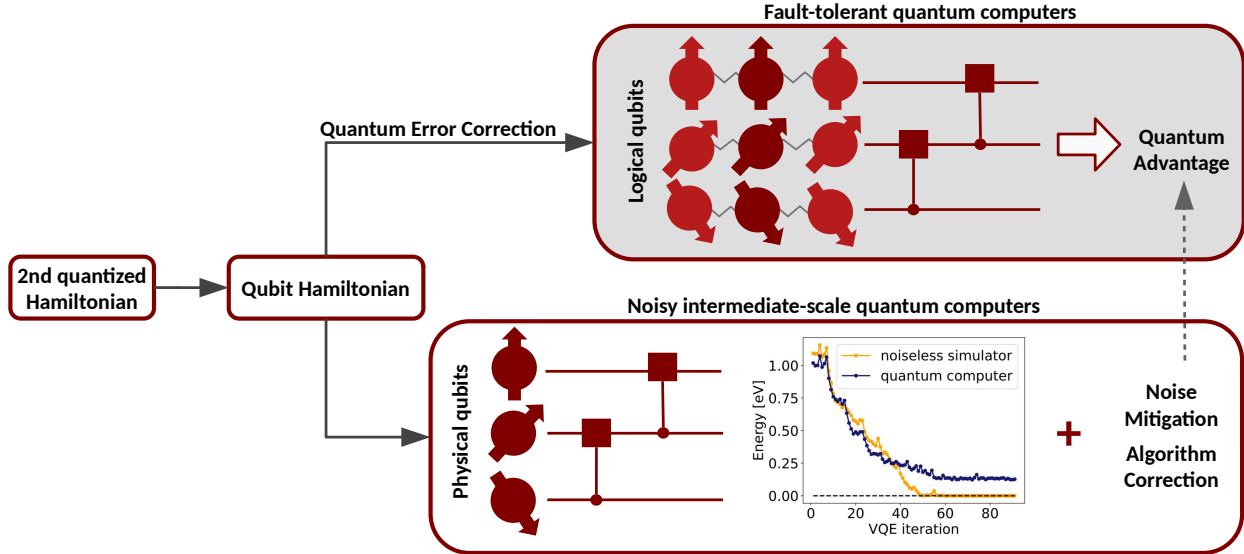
Fault-tolerant quantum computers

Logical qubits

Quantum Advantage

Quantum Error Correction

2nd quantized Hamiltonian

Qubit Hamiltonian

Noisy intermediate-scale quantum computers

Physical qubits

noiseless simulator
quantum computer

Energy [eV]

1.00
0.75
0.50
0.25
0.00

0 20 40 60 80

VQE iteration

+

Noise Mitigation

Algorithm Correction